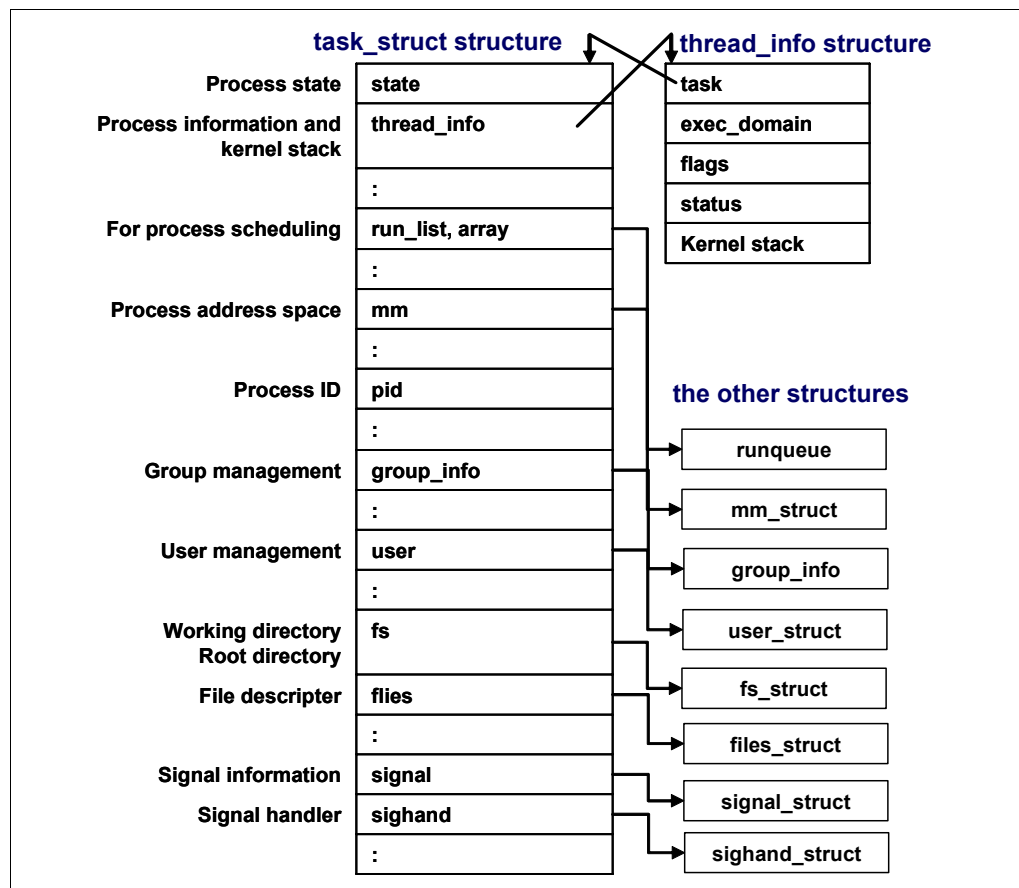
task_struct structure

thread_info structure

| | |
|---|---|
| Process state | state |
| Process information and kernel stack | thread_info |
| | : |
| For process scheduling | run_list, array |
| | : |
| Process address space | mm |
| | : |
| Process ID | pid |
| | : |
| Group management | group_info |
| | : |
| User management | user |
| | : |
| Working directory Root directory | fs |
| File descripter | flies |
| | : |
| Signal information | signal |
| Signal handler | sighand |
| | : |

| thread_info structure |
|---|
| task |
| exec_domain |
| flags |
| status |
| Kernel stack |

the other structures

runqueue

mm_struct

group_info

user_struct

fs_struct

files_struct

signal_struct

sighand_struct